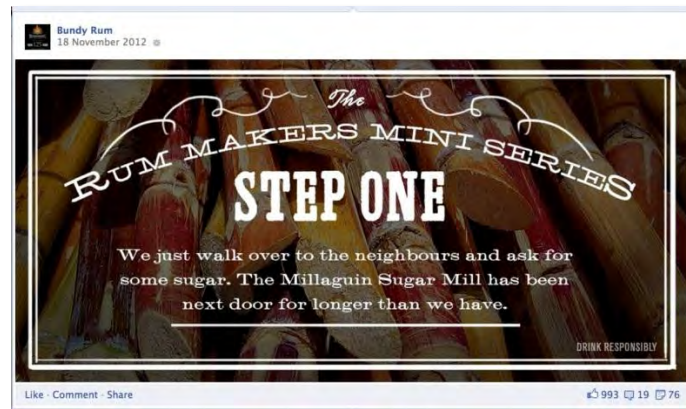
Bundy Rum
18 November 2012

The
RUM MAKERS MINI SERIES
STEP ONE

We just walk over to the neighbours and ask for some sugar. The Millaquin Sugar Mill has been next door for longer than we have.

DRINK RESPONSIBLY

Like · Comment · Share

993 19 76